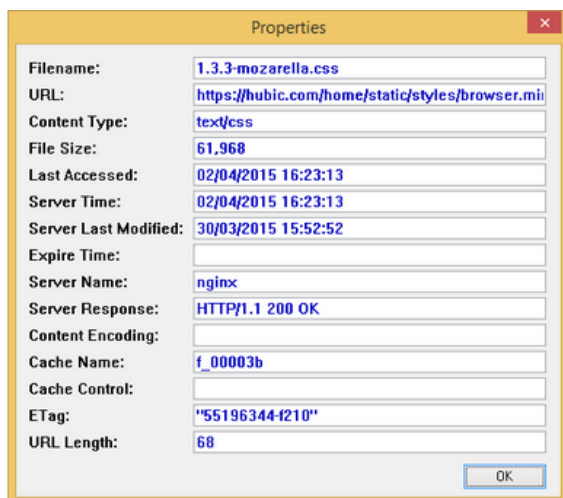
Properties

Filename: 1.3.3-mozarella.css
URL: https://hubic.com/home/static/styles/browser.mi
Content Type: text/css
File Size: 61,968
Last Accessed: 02/04/2015 16:23:13
Server Time: 02/04/2015 16:23:13
Server Last Modified: 30/03/2015 15:52:52
Expire Time:
Server Name: nginx
Server Response: HTTP/1.1 200 OK
Content Encoding:
Cache Name: f_00003b
Cache Control:
ETag: "55196344-f210"
URL Length: 68

OK